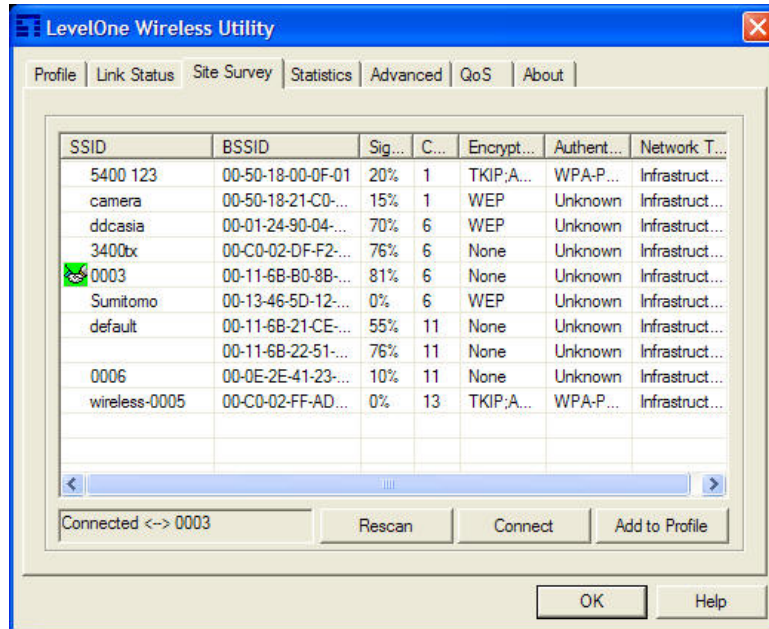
LevelOne Wireless Utility

Profile | Link Status | Site Survey | Statistics | Advanced | QoS | About

| SSID | BSSID | Sig... | C... | Encrypt... | Authent... | Network T... |
|---|---|---|---|---|---|---|
| 5400 123 | 00-50-18-00-0F-01 | 20% | 1 | TKIP;A... | WPA-P... | Infrastruct... |
| camera | 00-50-18-21-C0-... | 15% | 1 | WEP | Unknown | Infrastruct... |
| ddcasia | 00-01-24-90-04-... | 70% | 6 | WEP | Unknown | Infrastruct... |
| 3400tx | 00-C0-02-DF-F2-... | 76% | 6 | None | Unknown | Infrastruct... |
| 0003 | 00-11-6B-B0-8B-... | 81% | 6 | None | Unknown | Infrastruct... |
| Sumitomo | 00-13-46-5D-12-... | 0% | 6 | WEP | Unknown | Infrastruct... |
| default | 00-11-6B-21-CE-... | 55% | 11 | None | Unknown | Infrastruct... |
| | 00-11-6B-22-51-... | 76% | 11 | None | Unknown | Infrastruct... |
| 0006 | 00-0E-2E-41-23-... | 10% | 11 | None | Unknown | Infrastruct... |
| wireless-0005 | 00-C0-02-FF-AD... | 0% | 13 | TKIP;A... | WPA-P... | Infrastruct... |

Connected <-> 0003

Rescan

Connect

Add to Profile

OK

Help